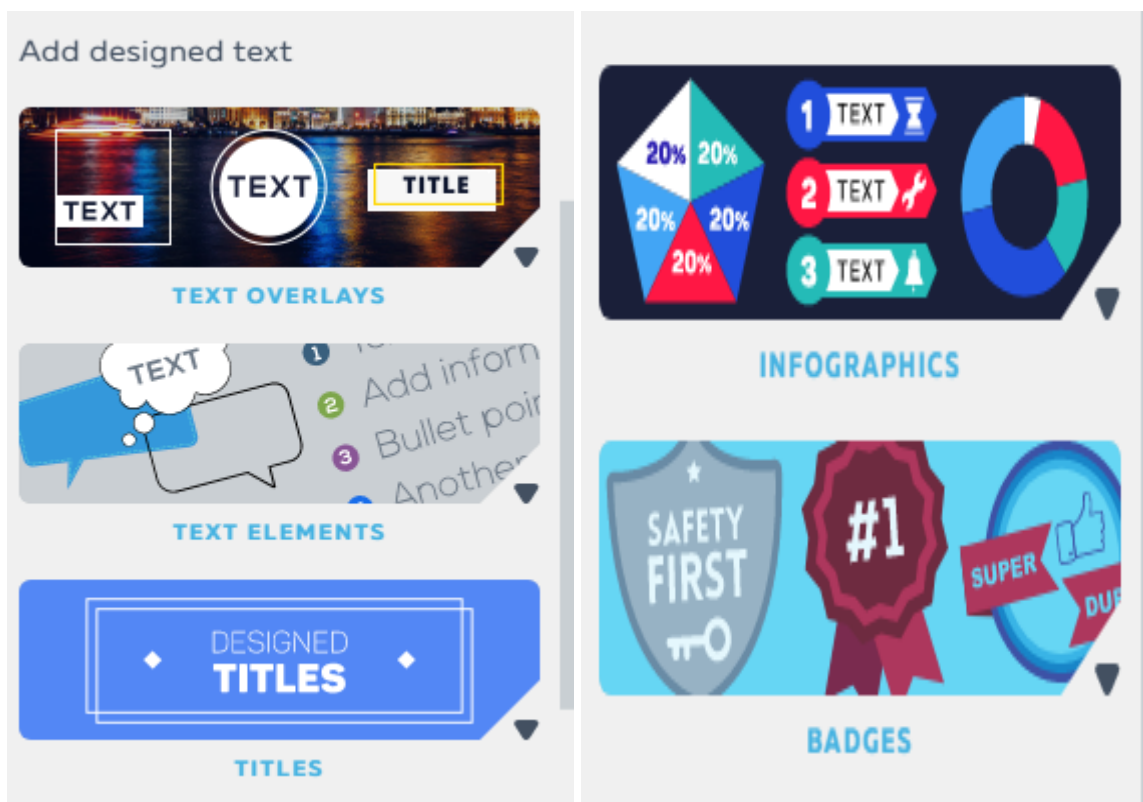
Add designed text

TEXT
TEXT
TITLE

TEXT OVERLAYS

TEXT
1 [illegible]
2 Add inform
3 Bullet poi
Anothe

TEXT ELEMENTS

DESIGNED
TITLES

TITLES

20% 20%
20% 20%
20%

1 TEXT
2 TEXT
3 TEXT

INFOGRAPHICS

SAFETY FIRST

#1

SUPER
DU

BADGES